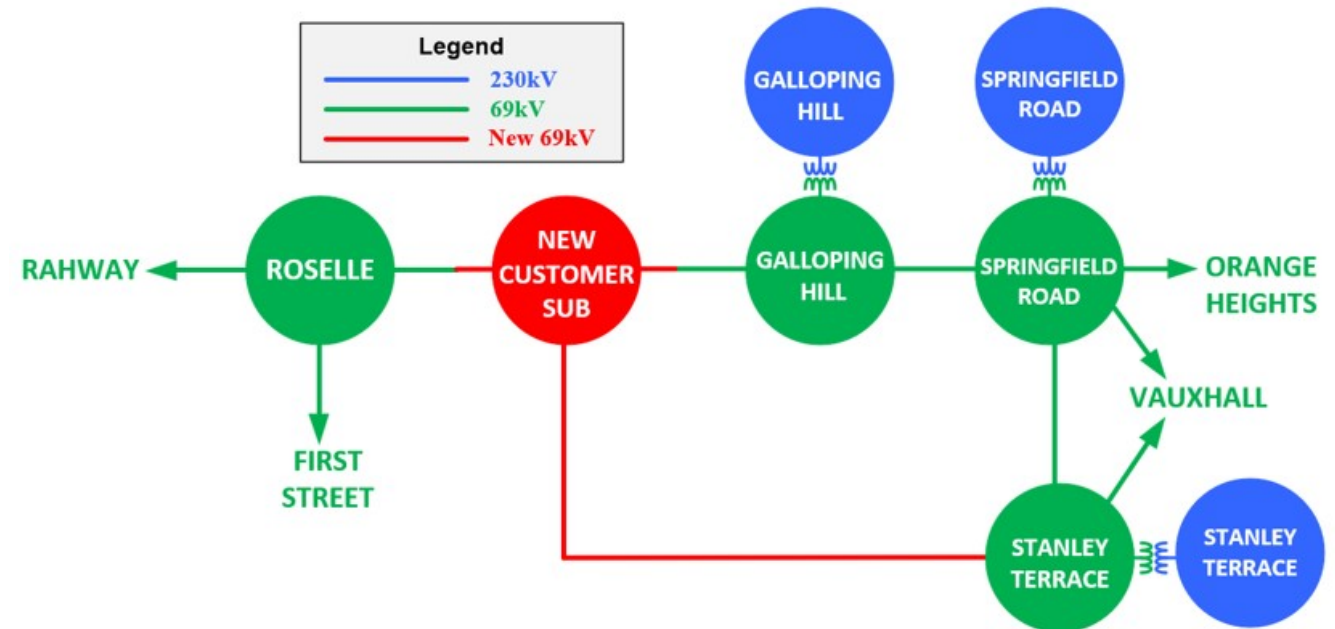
Legend
230kV
69kV
New 69kV

GALLOPING HILL

SPRINGFIELD ROAD

RAHWAY

ROSELLE

NEW CUSTOMER SUB

GALLOPING HILL

SPRINGFIELD ROAD

ORANGE HEIGHTS

VAUXHALL

FIRST STREET

STANLEY TERRACE

STANLEY TERRACE